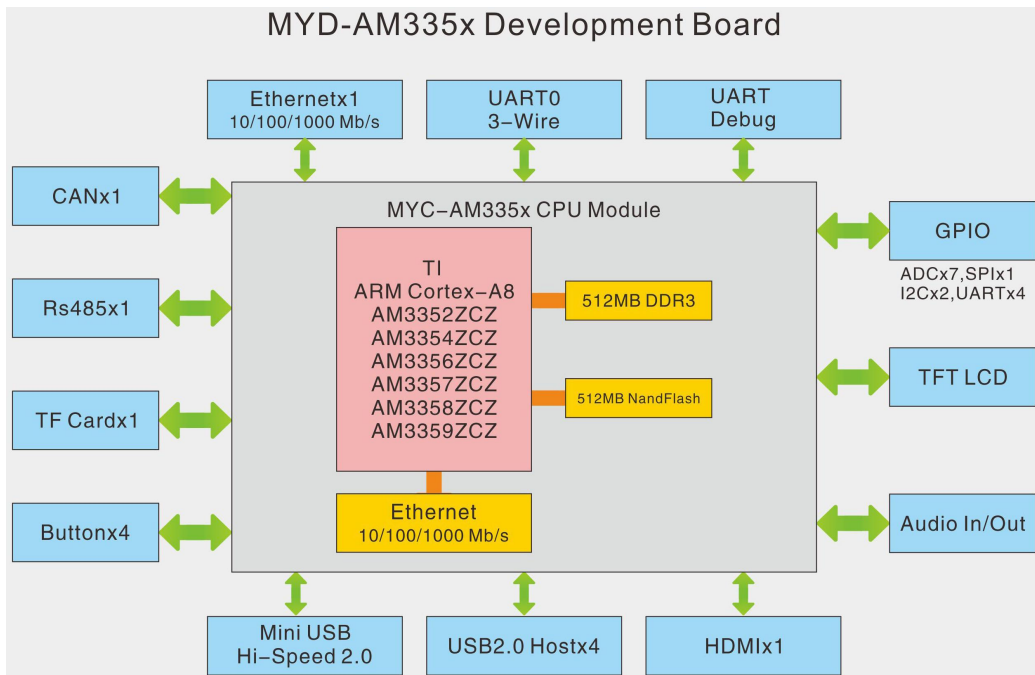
MYD-AM335x Development Board

Ethernetx1
10/100/1000 Mb/s

UART0
3-Wire

UART
Debug

CANx1

MYC-AM335x CPU Module

GPIO

ADCx7,SPIx1
I2Cx2,UARTx4

TI
ARM Cortex-A8
AM3352ZCZ
AM3354ZCZ
AM3356ZCZ
AM3357ZCZ
AM3358ZCZ
AM3359ZCZ

512MB DDR3

512MB NandFlash

Rs485x1

TF Cardx1

TFT LCD

Ethernet
10/100/1000 Mb/s

Buttonx4

Audio In/Out

Mini USB
Hi-Speed 2.0

USB2.0 Hostx4

HDMIx1